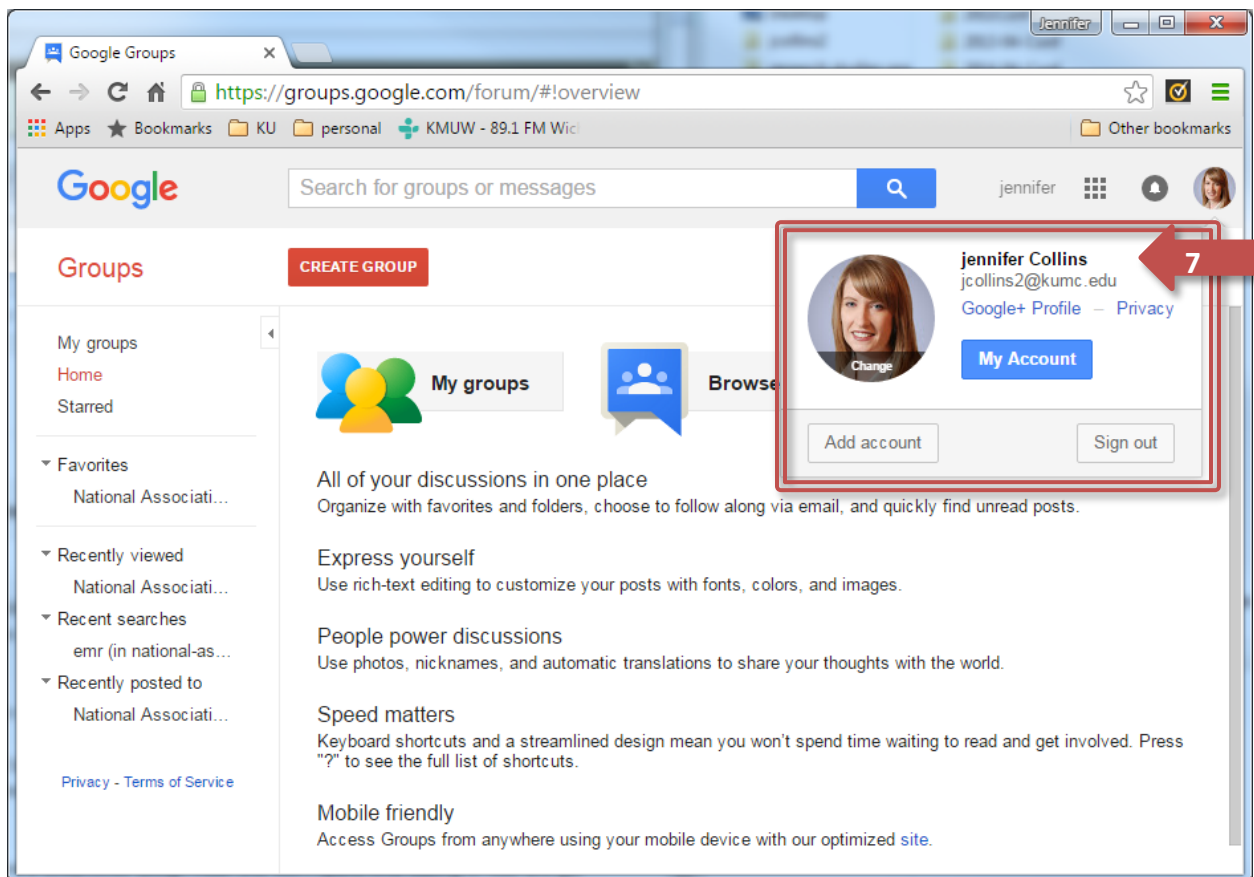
Jennifer

Google Groups

https://groups.google.com/forum/#!overview

Apps Bookmarks KU personal KMUW - 89.1 FM Wic

Other bookmarks

Google

Search for groups or messages

jennifer

Groups

CREATE GROUP

My groups
Home
Starred

Favorites
National Associati...

Recently viewed
National Associati...
Recent searches
emr (in national-as...
Recently posted to
National Associati...

Privacy - Terms of Service

My groups

Browse

jennifer Collins
jcollins2@kumc.edu
Google+ Profile – Privacy

Change

My Account

Add account

Sign out

7

All of your discussions in one place
Organize with favorites and folders, choose to follow along via email, and quickly find unread posts.

Express yourself
Use rich-text editing to customize your posts with fonts, colors, and images.

People power discussions
Use photos, nicknames, and automatic translations to share your thoughts with the world.

Speed matters
Keyboard shortcuts and a streamlined design mean you won't spend time waiting to read and get involved. Press "?" to see the full list of shortcuts.

Mobile friendly
Access Groups from anywhere using your mobile device with our optimized site.